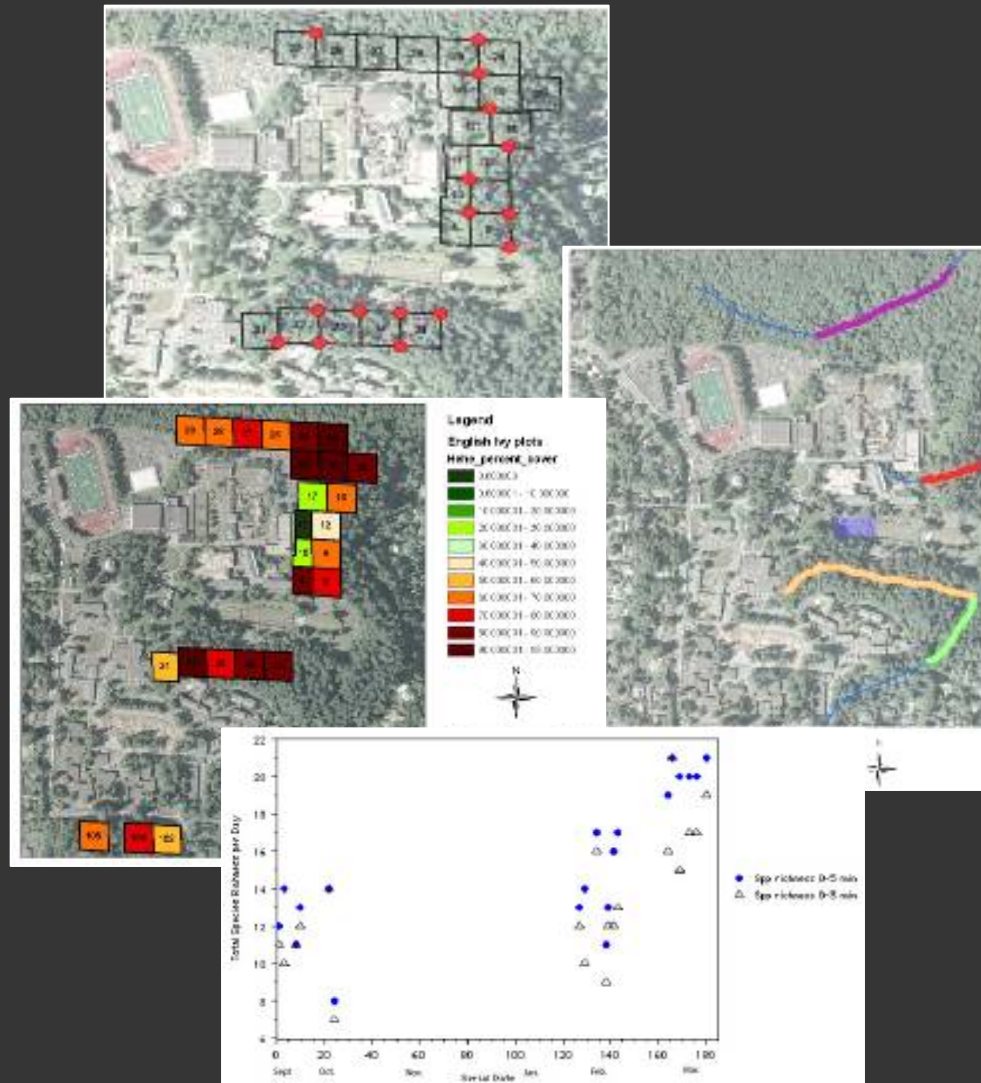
Legend
English Ivy plots
Hehe_percent_cover
0.000000
0.000001 - 10.000000
10.000001 - 20.000000
20.000001 - 30.000000
30.000001 - 40.000000
40.000001 - 50.000000
50.000001 - 60.000000
60.000001 - 70.000000
70.000001 - 80.000000
80.000001 - 90.000000
90.000001 - 100.000000
N

29
26
27
20
17
18
12
18
8
21
105
100
102

Total Species Richness per Day
22
20
18
16
14
12
10
8
6
0
20
40
60
80
100
120
140
160
180
Sept
Oct.
Nov.
Serial Date
Jan.
Feb.
Mar.
Spp richness 0-5 min
Spp richness 0-8 min